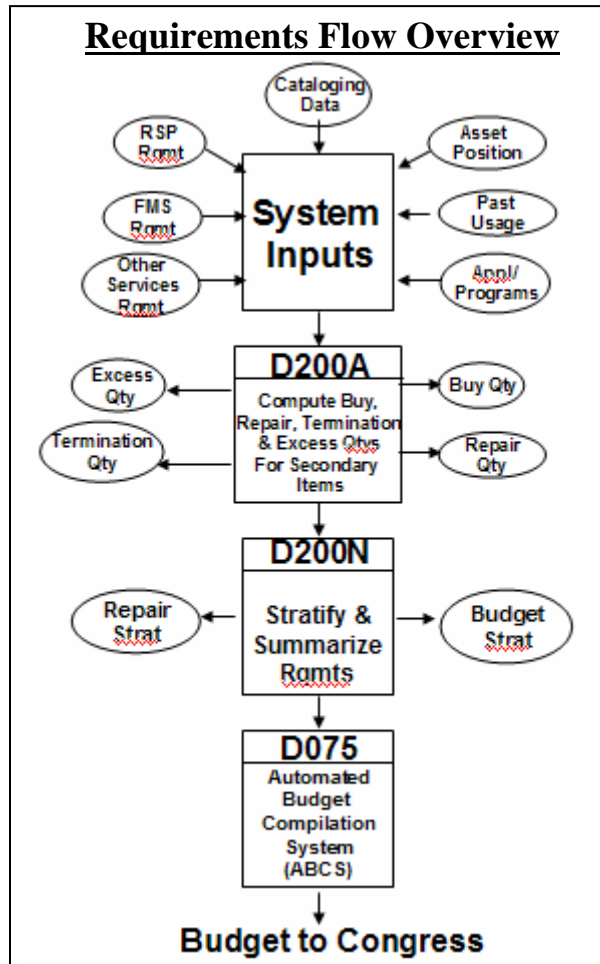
**Requirements Flow Overview**

Cataloging Data

RSP Rqmt

Asset Position

FMS Rqmt

System Inputs

Past Usage

Other Services Rqmt

Appl/ Programs

D200A

Excess Qty

Compute Buy, Repair, Termination & Excess Qtys For Secondary Items

Buy Qty

Termination Qty

Repair Qty

D200N

Repair Strat

Stratify & Summarize Rqmts

Budget Strat

D075

Automated Budget Compilation System (ABCS)

Budget to Congress